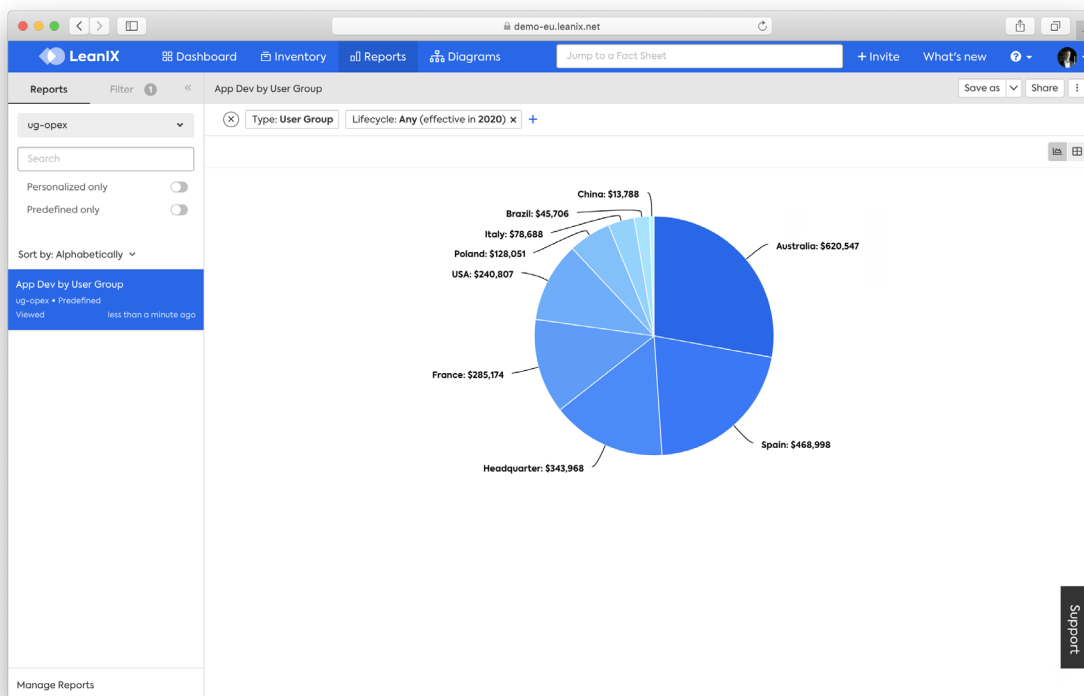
demo-eu.leanix.net

LeanIX Dashboard Inventory Reports Diagrams Jump to a Fact Sheet + Invite What's new

Reports Filter 1

App Dev by User Group

Save as Share

ug-opex

Search

Personalized only

Predefined only

Sort by: Alphabetically

App Dev by User Group
ug-opex • Predefined
Viewed less than a minute ago

Type: User Group Lifecycle: Any (effective in 2020) × +

China: $13,788
Brazil: $45,706
Italy: $78,688
Poland: $128,051
USA: $240,807
Australia: $620,547
France: $285,174
Spain: $468,998
Headquarter: $343,968

Support

Manage Reports